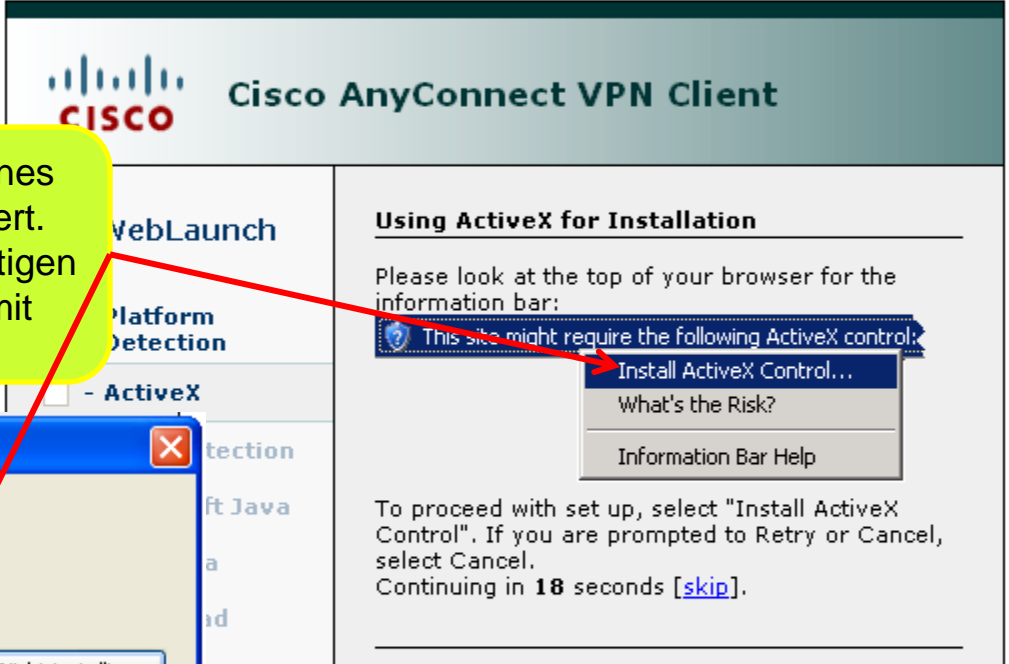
cisco

Cisco AnyConnect VPN Client

nes
ert.
tigen
nit

WebLaunch

Platform Detection

- ActiveX

tection

ft Java

a

nd

Using ActiveX for Installation

Please look at the top of your browser for the information bar:

This site might require the following ActiveX control:

Install ActiveX Control...

What's the Risk?

Information Bar Help

To proceed with set up, select "Install ActiveX Control". If you are prompted to Retry or Cancel, select Cancel.

Continuing in **18** seconds [skip].